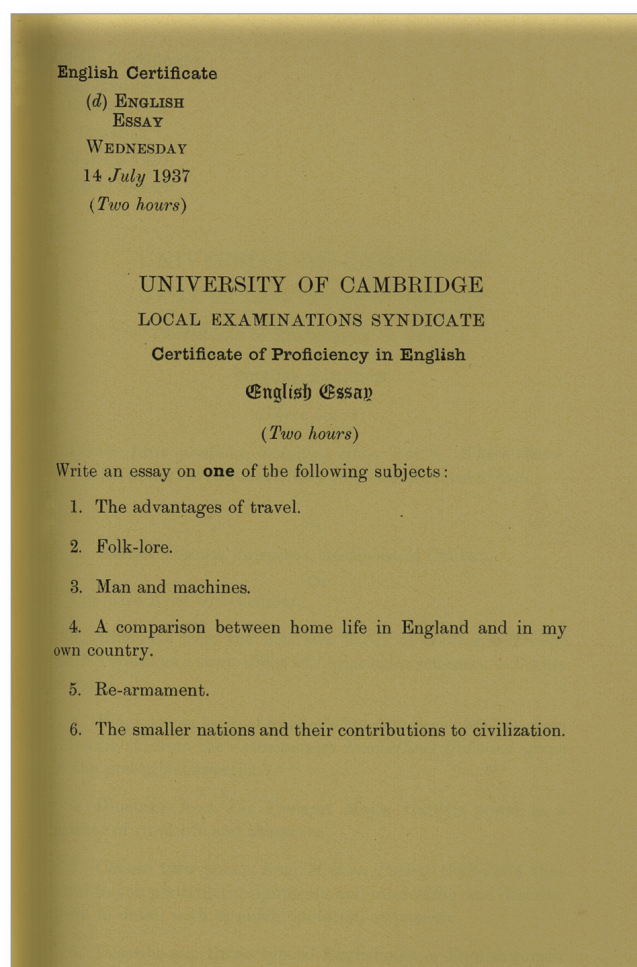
English Certificate

(*d*) English Essay

Wednesday

14 *July* 1937

(*Two hours*)

UNIVERSITY OF CAMBRIDGE

LOCAL EXAMINATIONS SYNDICATE

Certificate of Proficiency in English

English Essay

(*Two hours*)

Write an essay on **one** of the following subjects:

1. The advantages of travel.

2. Folk-lore.

3. Man and machines.

4. A comparison between home life in England and in my own country.

5. Re-armament.

6. The smaller nations and their contributions to civilization.